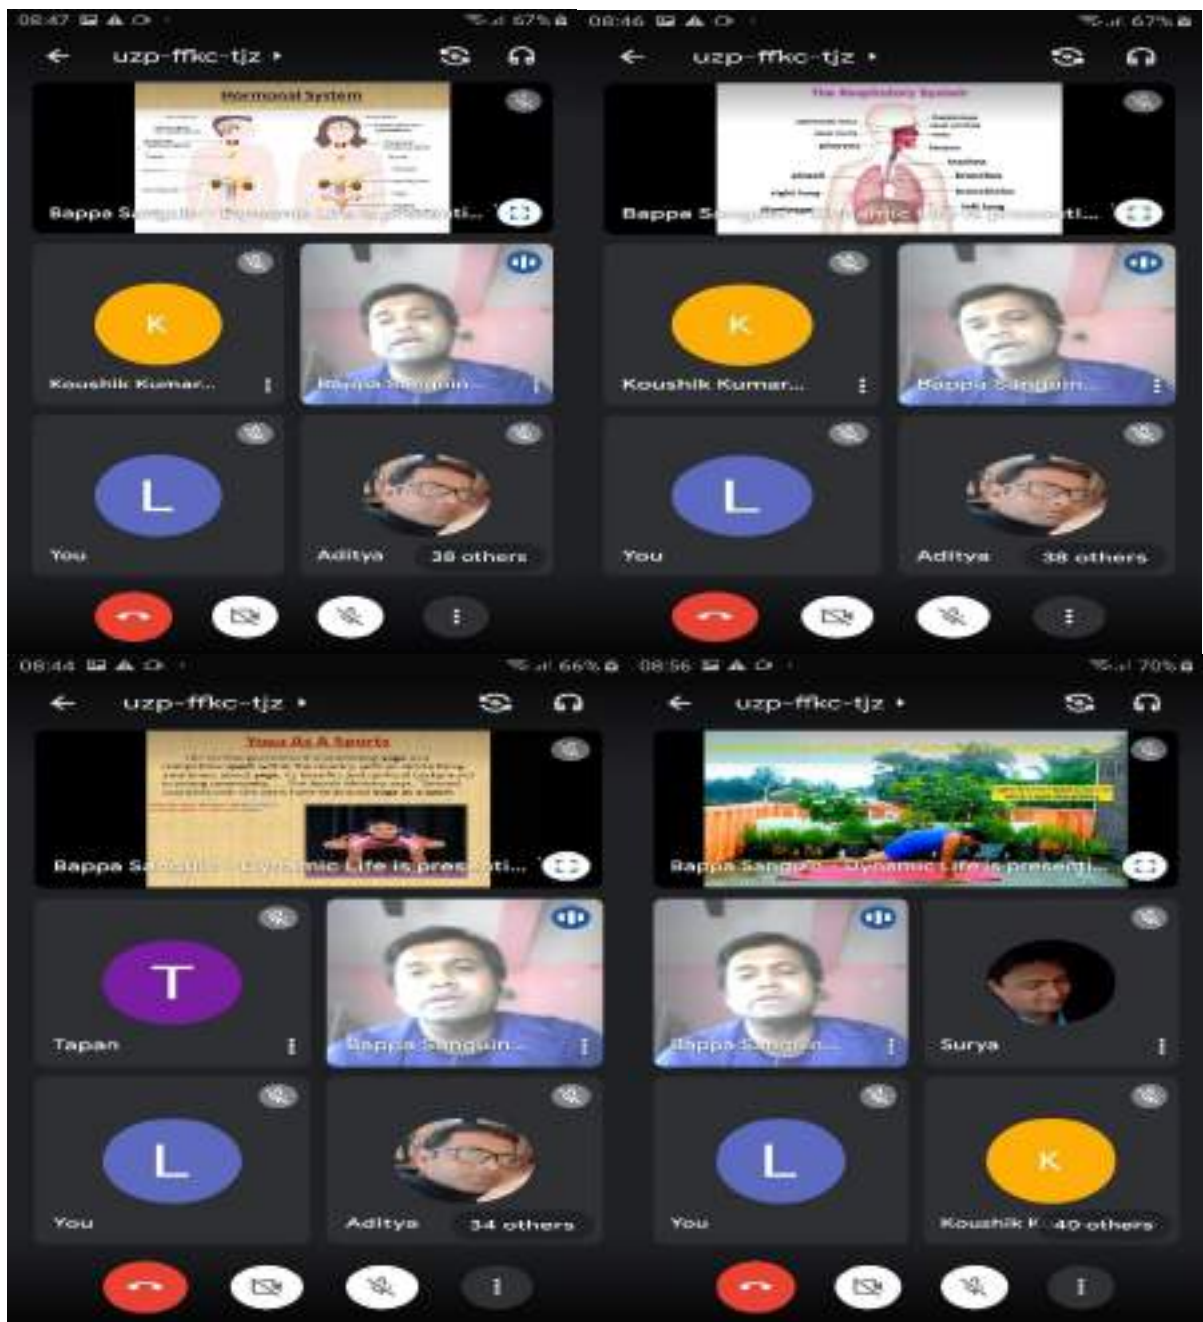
08:47 67%

uzp-ffkc-tjz

Hormonal System

Bappa S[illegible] Dynamic Life is presenti...

K

Koushik Kumar...

Bappa Sangduin...

L

You

Aditya

38 others

08:46 67%

uzp-ffkc-tjz

The Respiratory System

Bappa S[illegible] Dynamic Life is presenti...

K

Koushik Kumar...

Bappa Sangduin...

L

You

Aditya

38 others

08:44 66%

uzp-ffkc-tjz

Yoga As A Sports

Bappa S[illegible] Dynamic Life is presenti...

T

Tapan

Bappa Sangduin...

L

You

Aditya

34 others

08:56 70%

uzp-ffkc-tjz

Bappa Sangdu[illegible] Dynamic Life is presenti...

Bappa Sangdu...

Surya

L

You

K

Koushik K

40 others